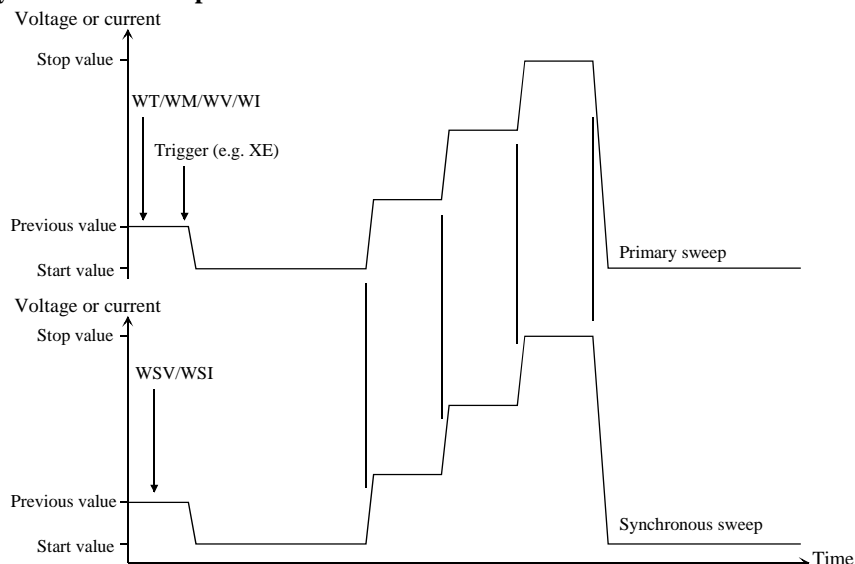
Voltage or current

Stop value

WT/WM/WV/WI

Trigger (e.g. XE)

Previous value

Start value

Primary sweep

Voltage or current

Stop value

WSV/WSI

Previous value

Start value

Synchronous sweep

Time